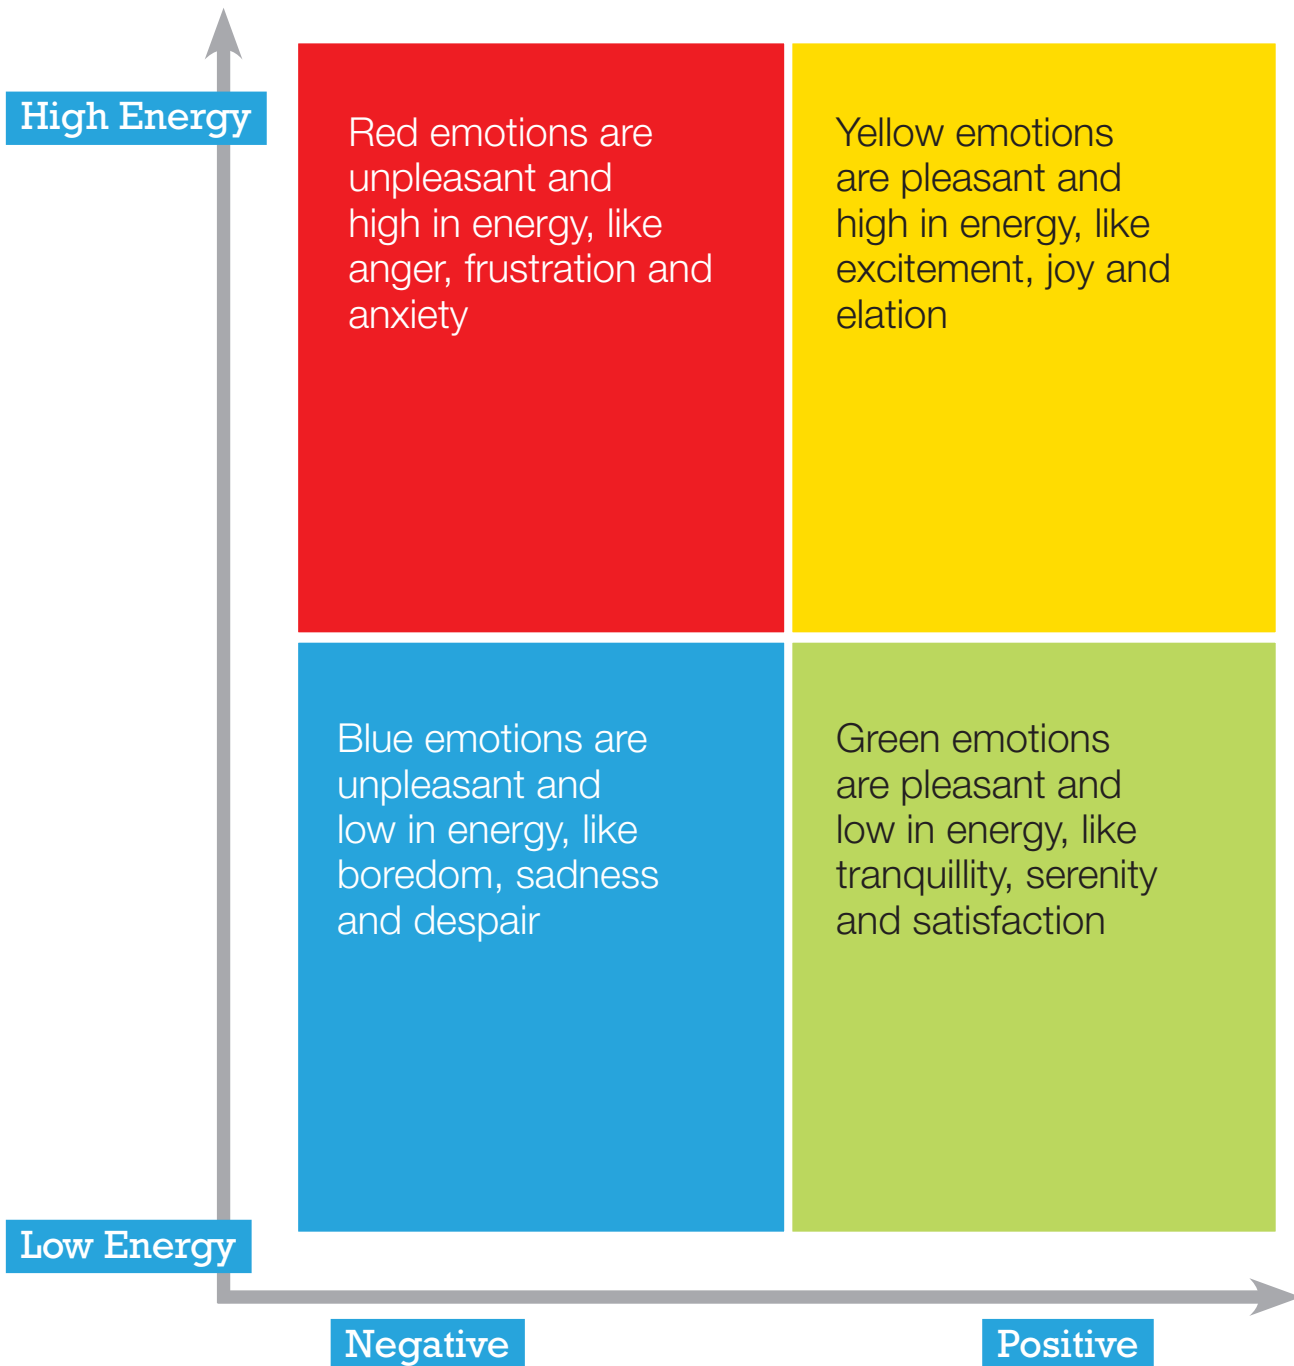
High Energy

Red emotions are unpleasant and high in energy, like anger, frustration and anxiety

Yellow emotions are pleasant and high in energy, like excitement, joy and elation

Blue emotions are unpleasant and low in energy, like boredom, sadness and despair

Green emotions are pleasant and low in energy, like tranquillity, serenity and satisfaction

Low Energy

Negative

Positive